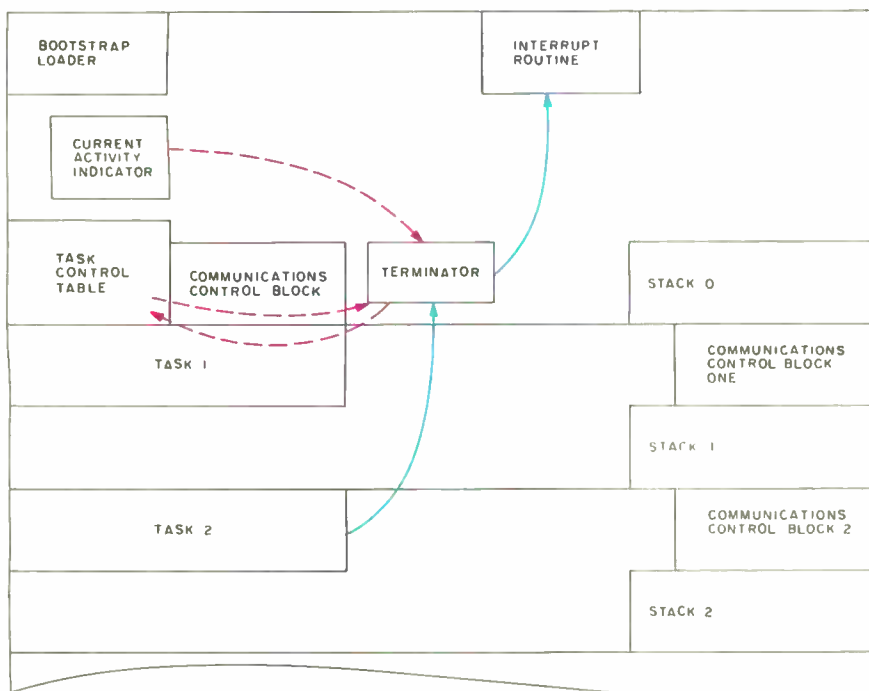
BOOTSTRAP LOADER

INTERRUPT ROUTINE

CURRENT ACTIVITY INDICATOR

TASK CONTROL TABLE

COMMUNICATIONS CONTROL BLOCK

TERMINATOR

STACK 0

TASK 1

COMMUNICATIONS CONTROL BLOCK ONE

STACK 1

TASK 2

COMMUNICATIONS CONTROL BLOCK 2

STACK 2